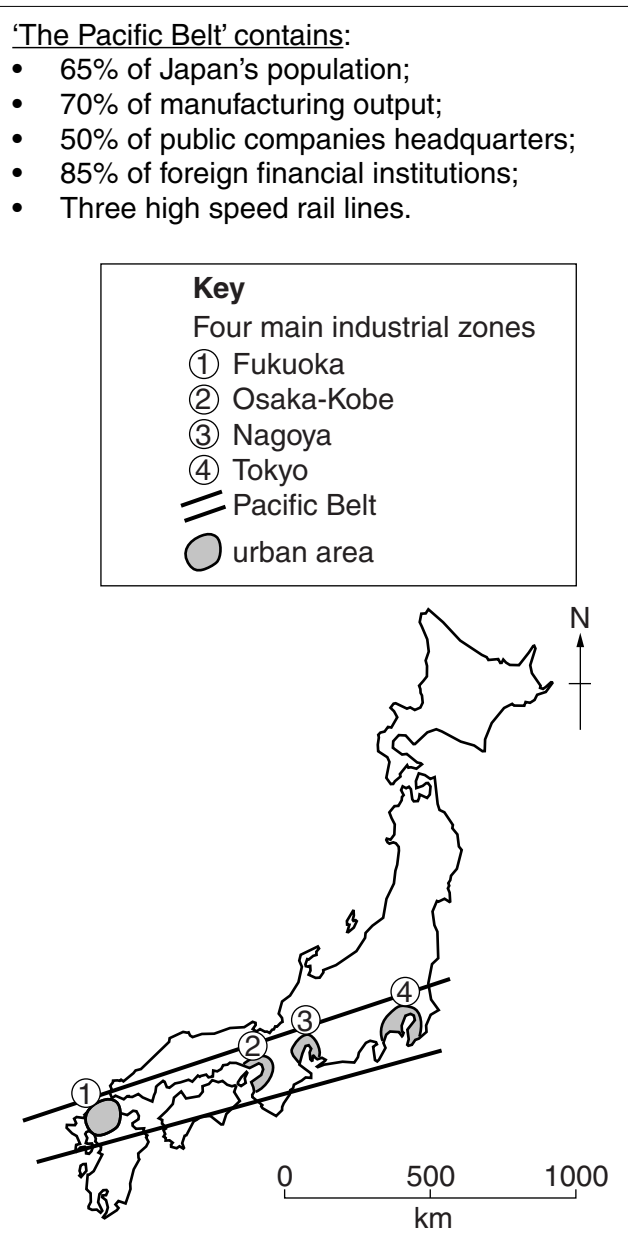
'The Pacific Belt' contains:
- 65% of Japan's population;
- 70% of manufacturing output;
- 50% of public companies headquarters;
- 85% of foreign financial institutions;
- Three high speed rail lines.

Key
Four main industrial zones
① Fukuoka
② Osaka-Kobe
③ Nagoya
④ Tokyo
Pacific Belt
urban area

N

①
②
③
④

0 500 1000
km